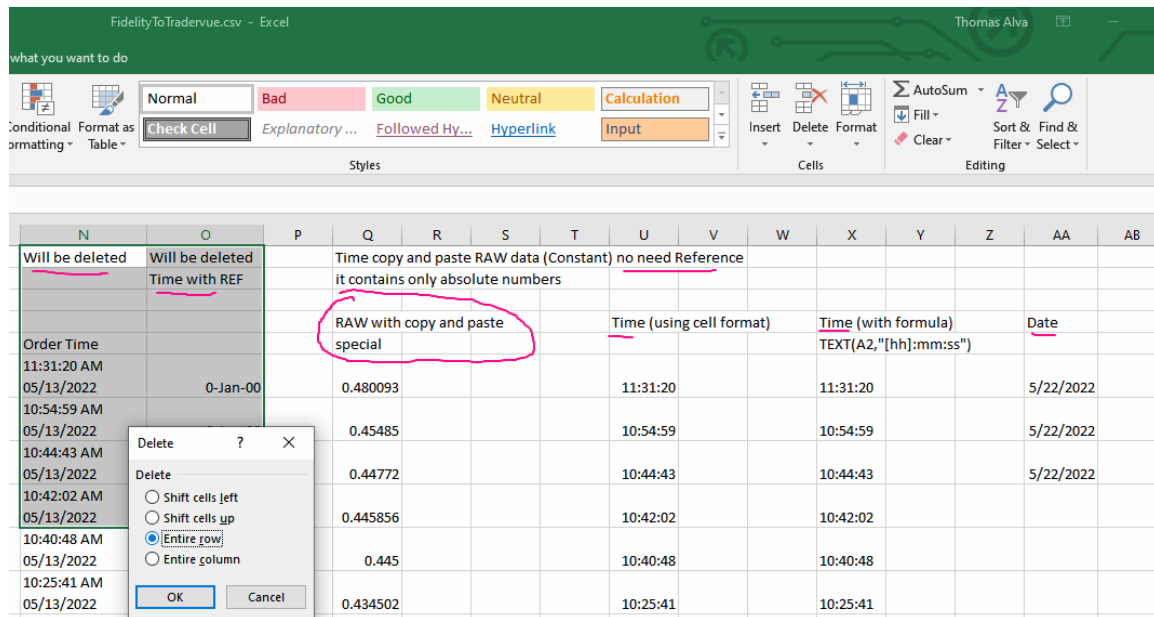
FidelityToTradervue.csv - Excel

Thomas Alva

what you want to do

Conditional Formatting ▾ Format as Table ▾

Normal | Bad | Good | Neutral | Calculation
Check Cell | Explanatory ... | Followed Hy... | Hyperlink | Input

Styles

Insert Delete Format

Cells

AutoSum ▾
Fill ▾
Clear ▾

Sort & Filter ▾ Find & Select ▾

Editing

| N | O | P | Q | R | S | T | U | V | W | X | Y | Z | AA | AB |
|---|---|---|---|---|---|---|---|---|---|---|---|---|---|---|
| Will be deleted | Will be deleted | | Time copy and paste RAW data (Constant) no need Reference | | | | | | | | | | | |
| | Time with REF | | it contains only absolute numbers | | | | | | | | | | | |
| | | | | | | | | | | | | | | |
| | | | RAW with copy and paste | | | | Time (using cell format) | | | Time (with formula) | | | Date | |
| Order Time | | | special | | | | | | | TEXT(A2,"[hh]:mm:ss") | | | | |
| 11:31:20 AM 05/13/2022 | 0-Jan-00 | | 0.480093 | | | | 11:31:20 | | | 11:31:20 | | | 5/22/2022 | |
| 10:54:59 AM 05/13/2022 | | | 0.45485 | | | | 10:54:59 | | | 10:54:59 | | | 5/22/2022 | |
| 10:44:43 AM 05/13/2022 | | | 0.44772 | | | | 10:44:43 | | | 10:44:43 | | | 5/22/2022 | |
| 10:42:02 AM 05/13/2022 | | | 0.445856 | | | | 10:42:02 | | | 10:42:02 | | | | |
| 10:40:48 AM 05/13/2022 | | | 0.445 | | | | 10:40:48 | | | 10:40:48 | | | | |
| 10:25:41 AM 05/13/2022 | | | 0.434502 | | | | 10:25:41 | | | 10:25:41 | | | | |

Delete ? ✕
Delete
Shift cells left
Shift cells up
Entire row
Entire column
OK Cancel